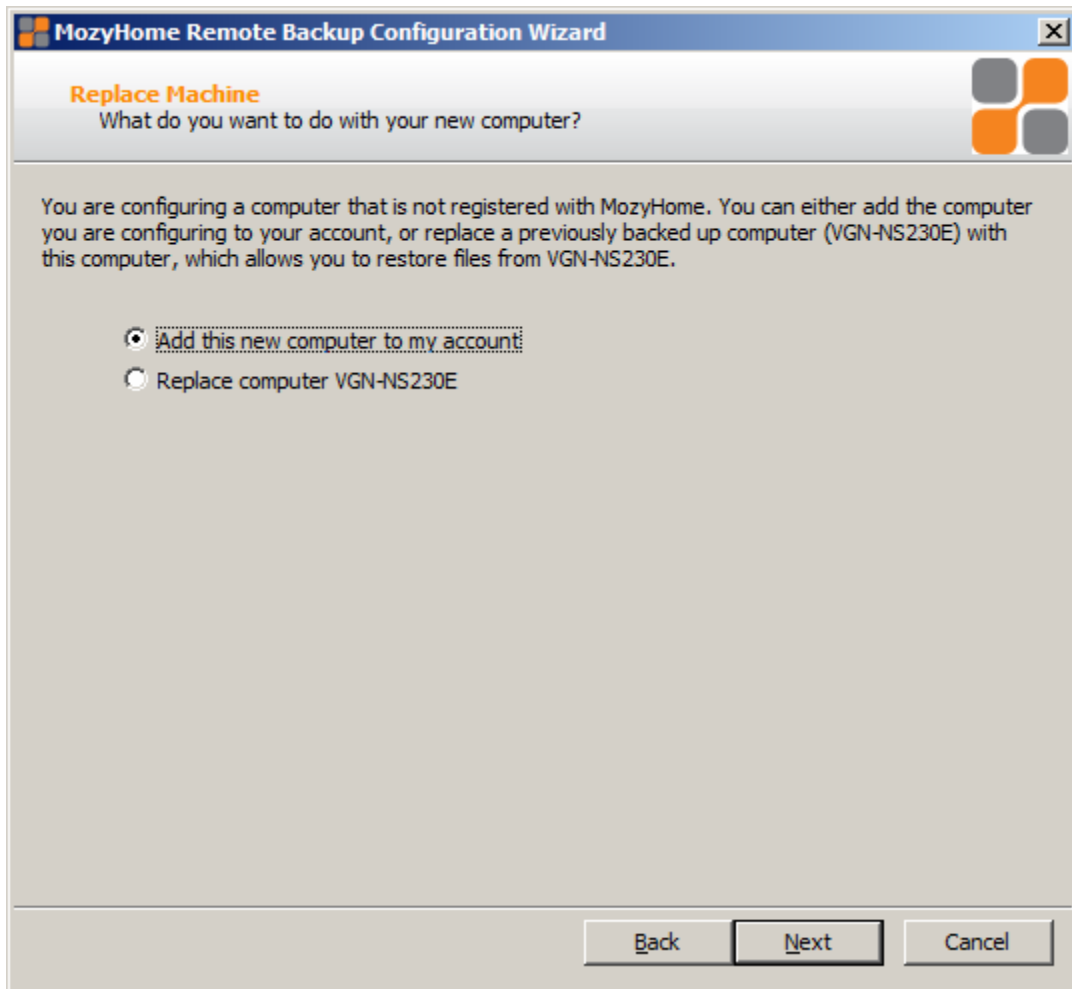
MozyHome Remote Backup Configuration Wizard

Replace Machine
What do you want to do with your new computer?

You are configuring a computer that is not registered with MozyHome. You can either add the computer you are configuring to your account, or replace a previously backed up computer (VGN-NS230E) with this computer, which allows you to restore files from VGN-NS230E.

Add this new computer to my account
Replace computer VGN-NS230E

Back
Next
Cancel